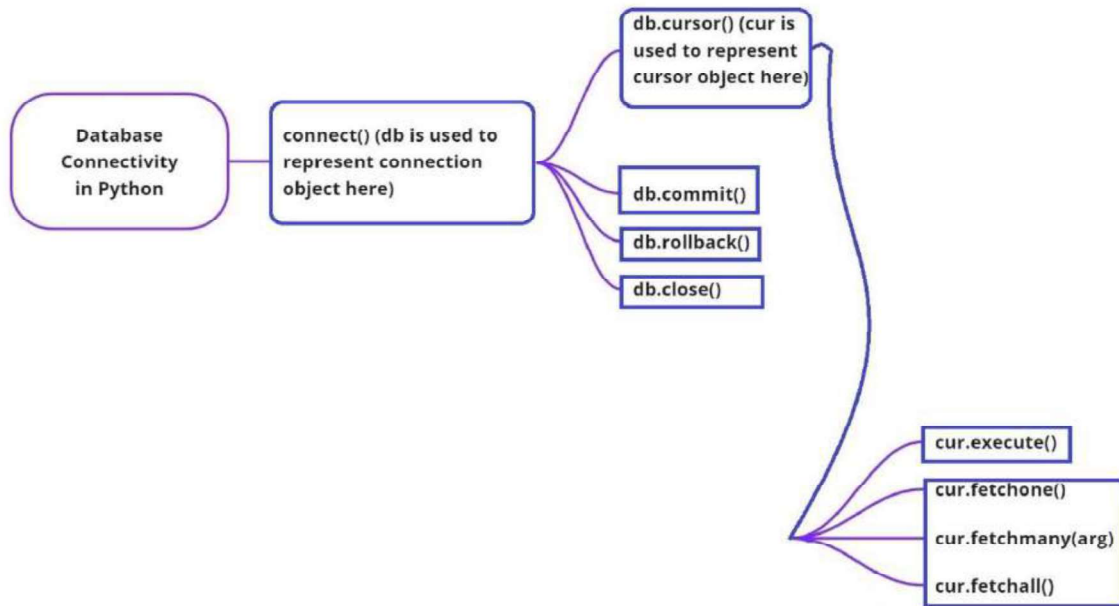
Database Connectivity in Python

connect() (db is used to represent connection object here)

db.cursor() (cur is used to represent cursor object here)

db.commit()

db.rollback()

db.close()

cur.execute()

cur.fetchone()

cur.fetchmany(arg)

cur.fetchall()